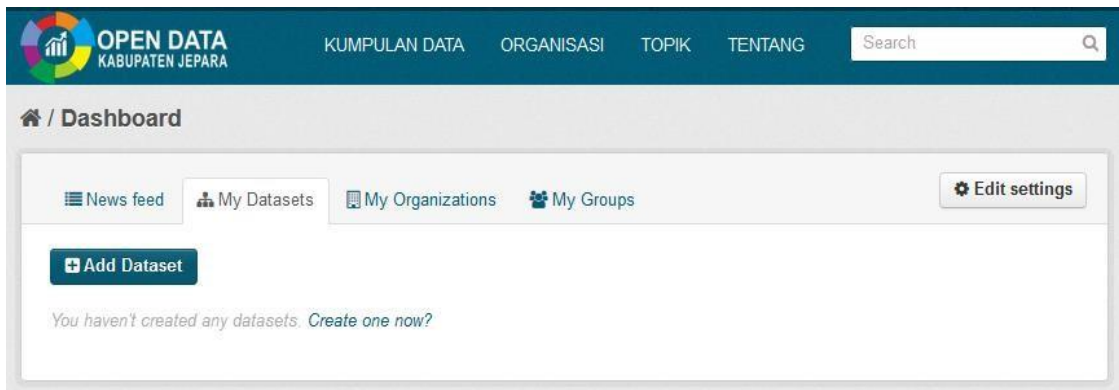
OPEN DATA
KABUPATEN JEPARA

KUMPULAN DATA ORGANISASI TOPIK TENTANG Search

/ Dashboard

News feed My Datasets My Organizations My Groups

Edit settings

Add Dataset

You haven't created any datasets. Create one now?